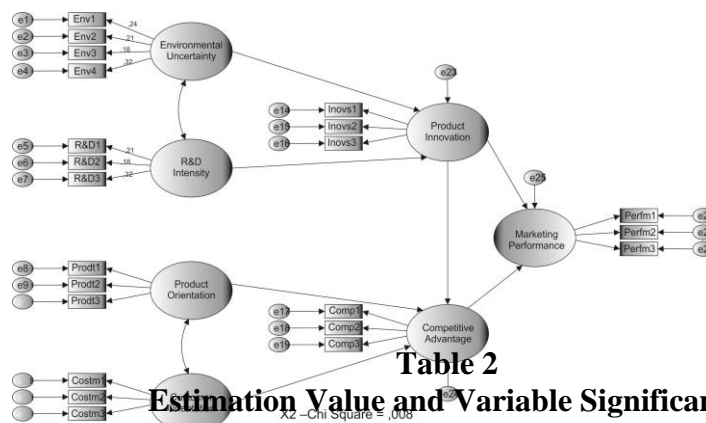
e1 Env1 .24
e2 Env2 .21
e3 Env3 .18
e4 Env4 .32
Environmental Uncertainty

e23
Product Innovation
e14 Inovs1
e15 Inovs2
e16 Inovs3

e5 R&D1 .21
e6 R&D2 .18
e7 R&D3 .32
R&D Intensity

e25
Marketing Performance
Perfm1 e2
Perfm2 e2
Perfm3 e2

e8 Prodt1
e9 Prodt2
Prodt3
Product Orientation

e17 Comp1
e18 Comp2
e19 Comp3
Competitive Advantage

Costm1
Costm2
Costm3
X2 –Chi Square = ,008

Table 2
Estimation Value and Variable Significa